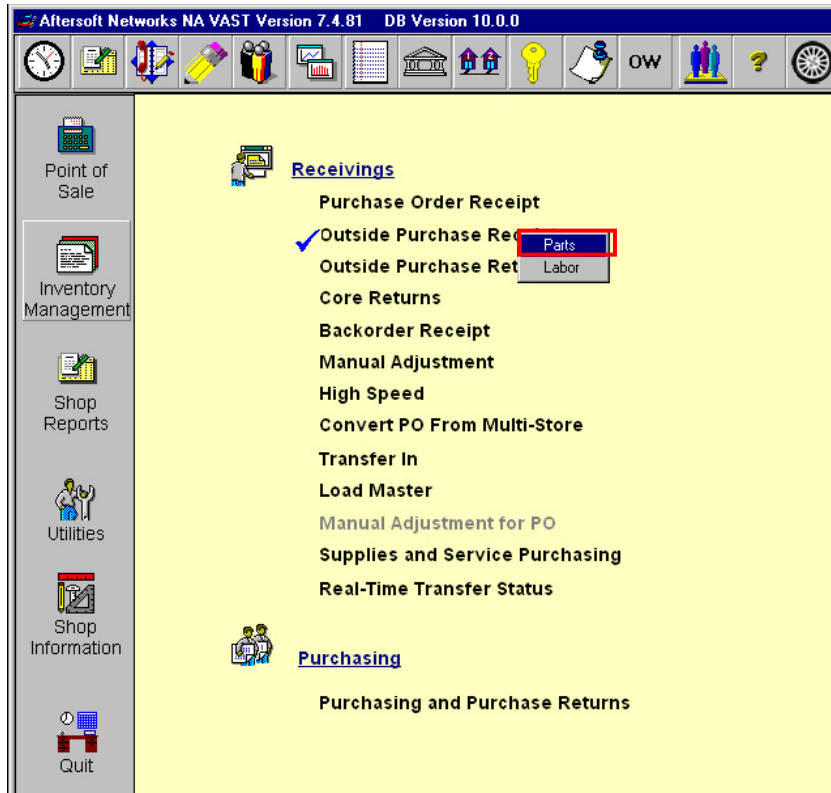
Aftersoft Networks NA VAST Version 7.4.81 DB Version 10.0.0

OW

Point of Sale

Inventory Management

Shop Reports

Utilities

Shop Information

Quit

Receivings

Purchase Order Receipt

Outside Purchase Rec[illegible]

Outside Purchase Ret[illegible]

Parts

Labor

Core Returns

Backorder Receipt

Manual Adjustment

High Speed

Convert PO From Multi-Store

Transfer In

Load Master

Manual Adjustment for PO

Supplies and Service Purchasing

Real-Time Transfer Status

Purchasing

Purchasing and Purchase Returns